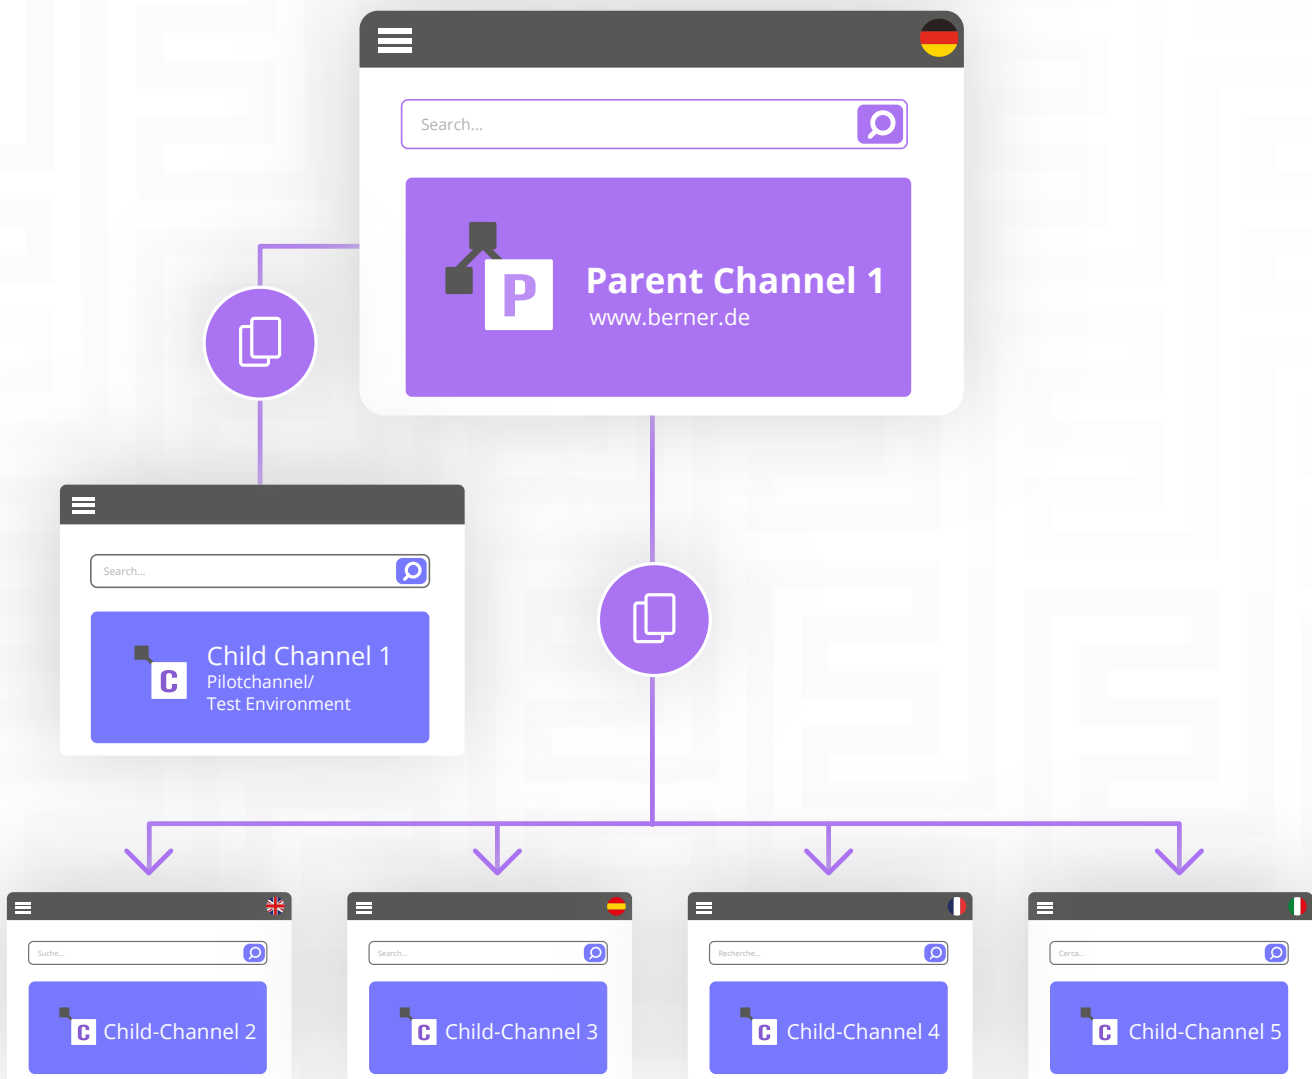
Search...

P

Parent Channel 1
www.berner.de

Search...

C

Child Channel 1
Pilotchannel/
Test Environment

Suche...

C Child-Channel 2

Search...

C Child-Channel 3

Recherche...

C Child-Channel 4

Cerca...

C Child-Channel 5